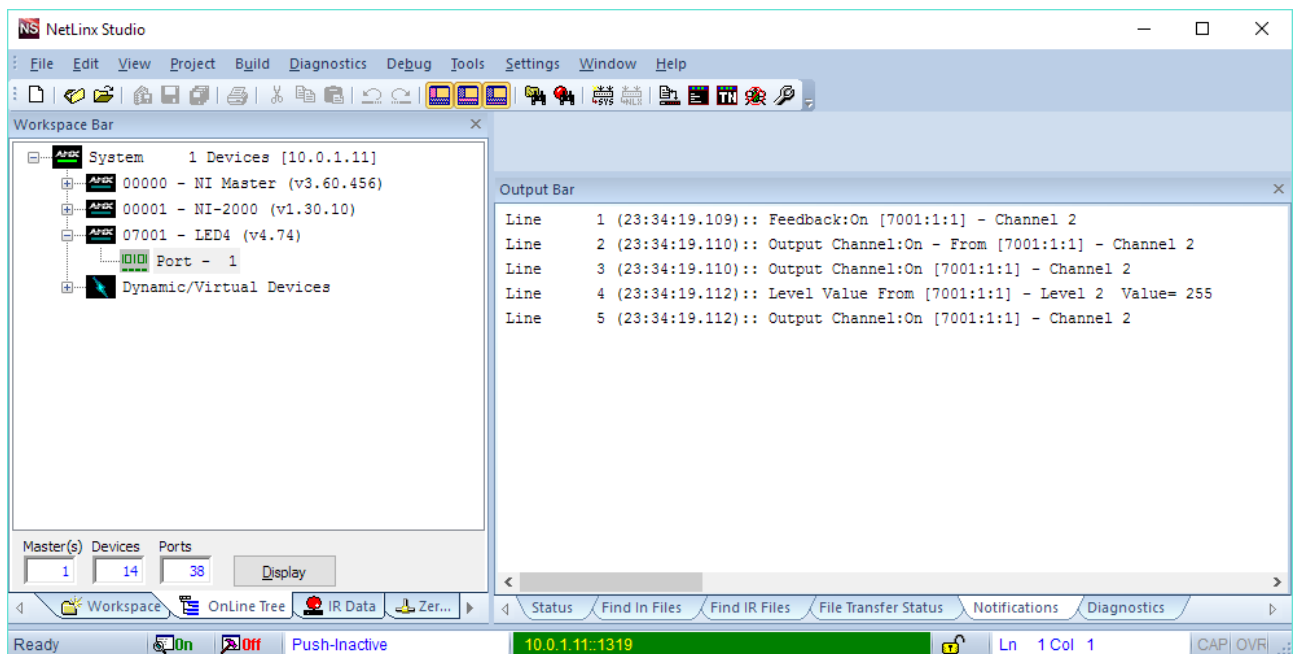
NS NetLinx Studio

File Edit View Project Build Diagnostics Debug Tools Settings Window Help

Workspace Bar

System 1 Devices [10.0.1.11]
00000 - NI Master (v3.60.456)
00001 - NI-2000 (v1.30.10)
07001 - LED4 (v4.74)
Port - 1
Dynamic/Virtual Devices

Master(s) Devices Ports
1 14 38
Display

Workspace OnLine Tree IR Data Zer...

Output Bar

Line 1 (23:34:19.109):: Feedback:On [7001:1:1] - Channel 2
Line 2 (23:34:19.110):: Output Channel:On - From [7001:1:1] - Channel 2
Line 3 (23:34:19.110):: Output Channel:On [7001:1:1] - Channel 2
Line 4 (23:34:19.112):: Level Value From [7001:1:1] - Level 2 Value= 255
Line 5 (23:34:19.112):: Output Channel:On [7001:1:1] - Channel 2

Status Find In Files Find IR Files File Transfer Status Notifications Diagnostics

Ready On Off Push-Inactive 10.0.1.11::1319 Ln 1 Col 1 CAP OVR